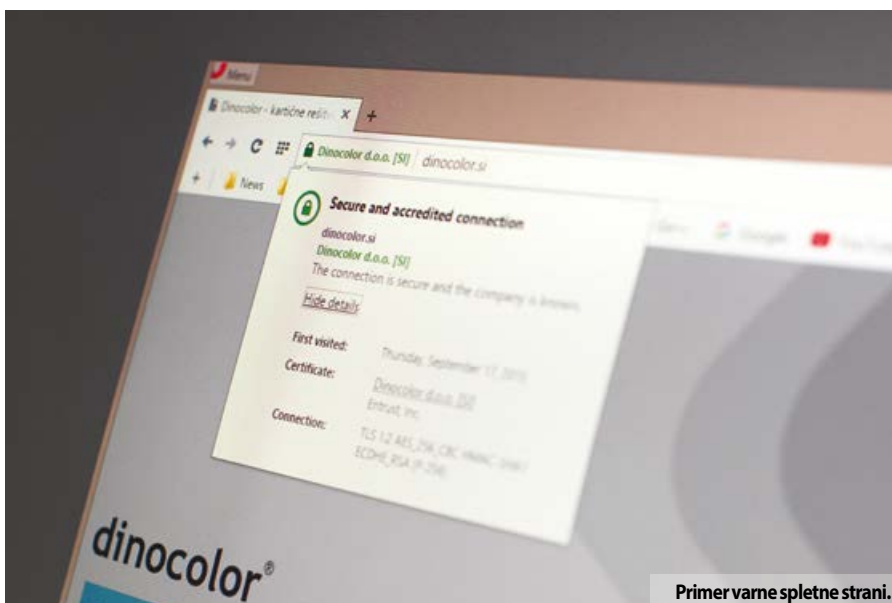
Menu

Dinocolor - kartične rešit

+

News

Dinocolor d.o.o. [SI] dinocolor.si

Secure and accredited connection

dinocolor.si

Dinocolor d.o.o. [SI]

The connection is secure and the company is known.

Hide details

First visited: Thursday, September 17, 2015

Certificate: Dinocolor d.o.o. [SI]
Entrust, Inc.

Connection: TLS 1.2 AES_256_CBC HMAC-SHA1
ECDHE_RSA (P-256)

Google

dinocolor®

Primer varne spletne strani.